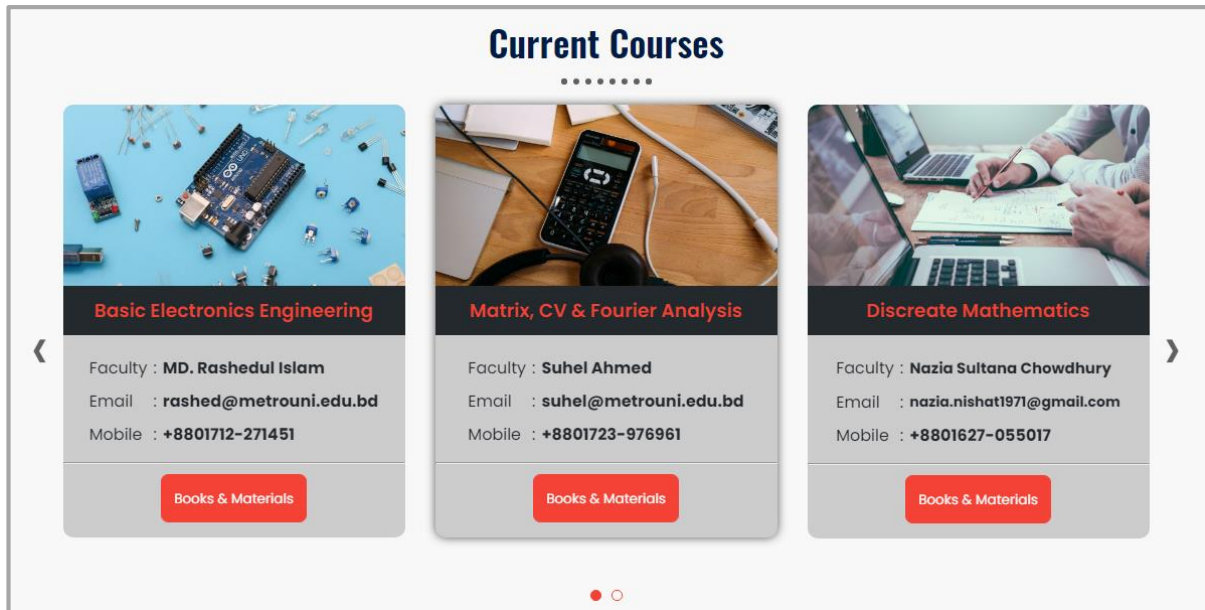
Current Courses

❮

Basic Electronics Engineering

Faculty : MD. Rashedul Islam
Email : rashed@metrouni.edu.bd
Mobile : +8801712-271451

Books & Materials

Matrix, CV & Fourier Analysis

Faculty : Suhel Ahmed
Email : suhel@metrouni.edu.bd
Mobile : +8801723-976961

Books & Materials

Discreate Mathematics

Faculty : Nazia Sultana Chowdhury
Email : nazia.nishat1971@gmail.com
Mobile : +8801627-055017

Books & Materials

❯